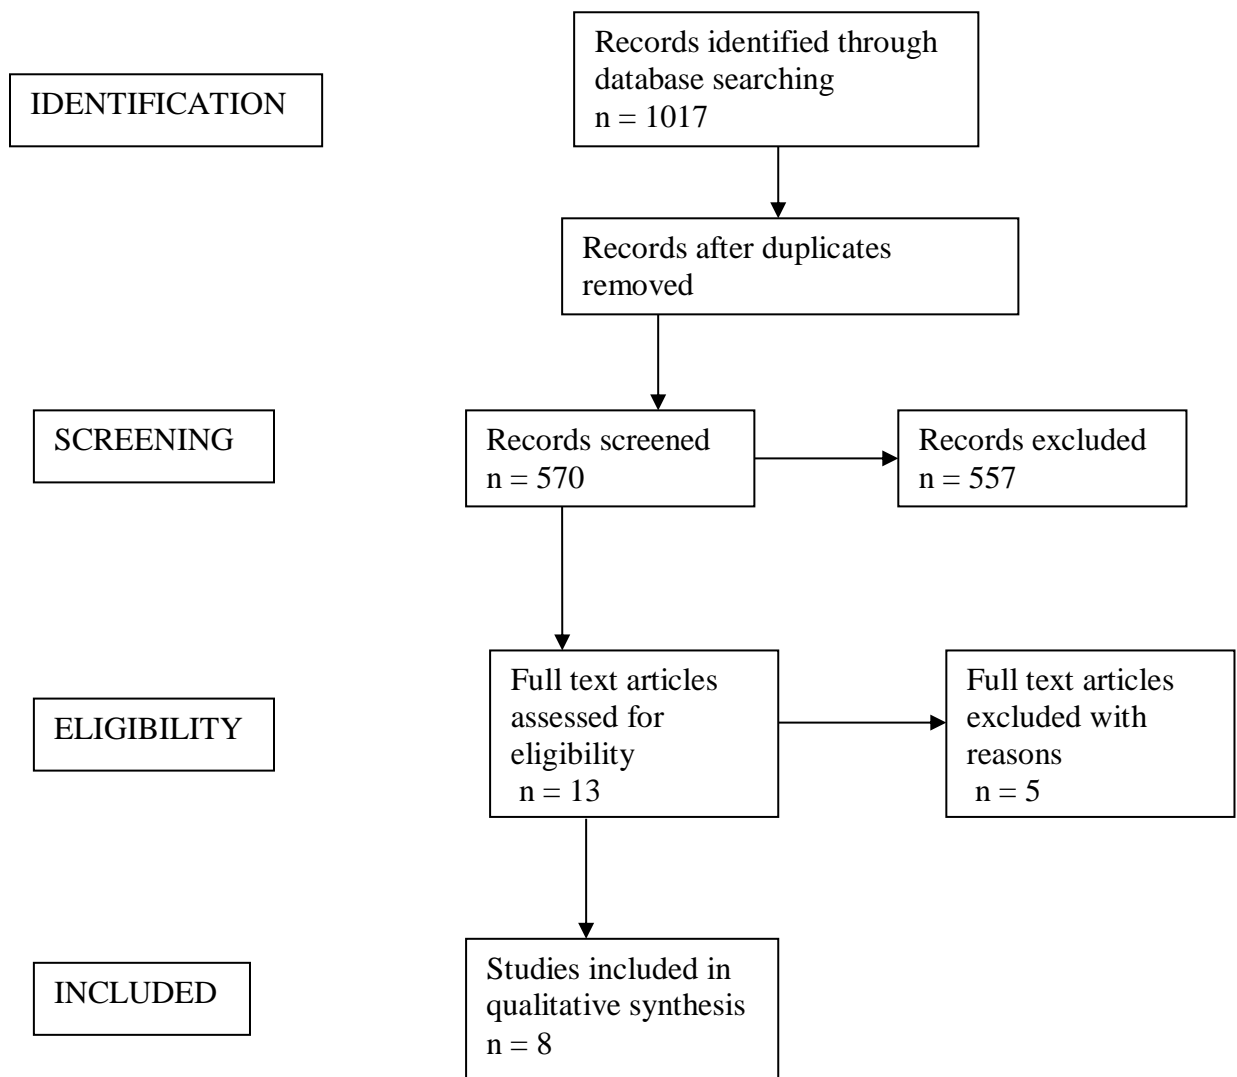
IDENTIFICATION

Records identified through database searching
n = 1017

Records after duplicates removed

SCREENING

Records screened
n = 570

Records excluded
n = 557

ELIGIBILITY

Full text articles assessed for eligibility
n = 13

Full text articles excluded with reasons
n = 5

INCLUDED

Studies included in qualitative synthesis
n = 8